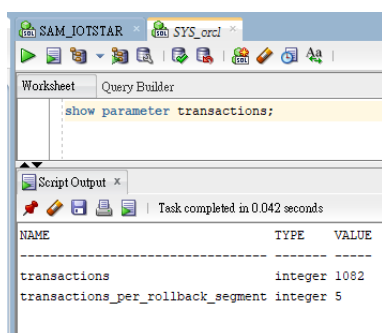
SAM_IOTSTAR × SYS_orcl ×

Worksheet Query Builder

show parameter transactions;

Script Output ×

Task completed in 0.042 seconds

NAME TYPE VALUE
--------------------------------- ------- -----
transactions integer 1082
transactions_per_rollback_segment integer 5